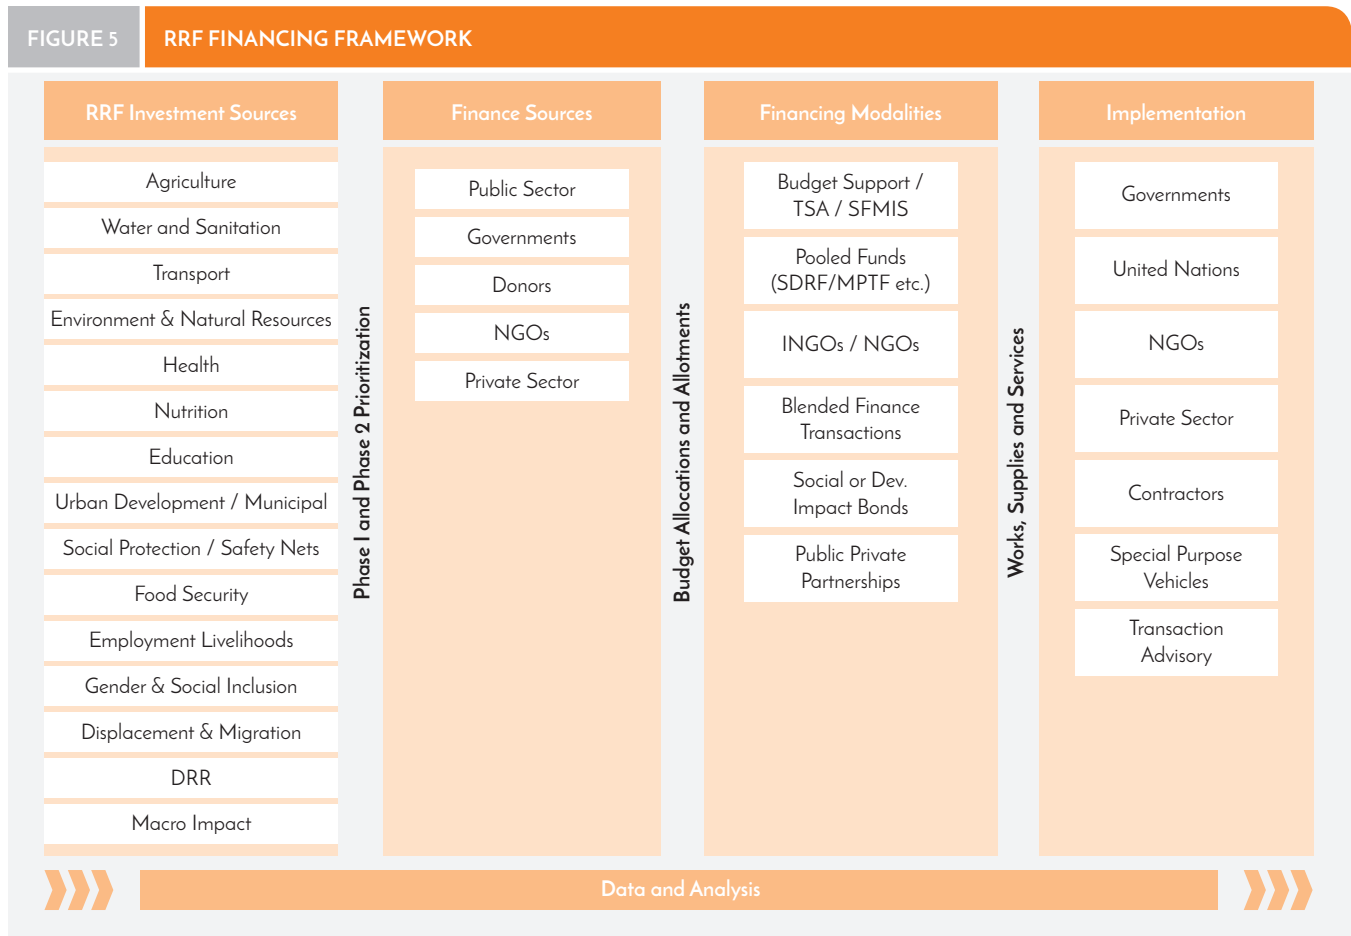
FIGURE 5

RRF FINANCING FRAMEWORK

RRF Investment Sources

Agriculture

Water and Sanitation

Transport

Environment & Natural Resources

Health

Nutrition

Education

Urban Development / Municipal

Social Protection / Safety Nets

Food Security

Employment Livelihoods

Gender & Social Inclusion

Displacement & Migration

DRR

Macro Impact

Phase I and Phase 2 Prioritization

Finance Sources

Public Sector

Governments

Donors

NGOs

Private Sector

Budget Allocations and Allotments

Financing Modalities

Budget Support / TSA / SFMIS

Pooled Funds (SDRF/MPTF etc.)

INGOs / NGOs

Blended Finance Transactions

Social or Dev. Impact Bonds

Public Private Partnerships

Works, Supplies and Services

Implementation

Governments

United Nations

NGOs

Private Sector

Contractors

Special Purpose Vehicles

Transaction Advisory

Data and Analysis